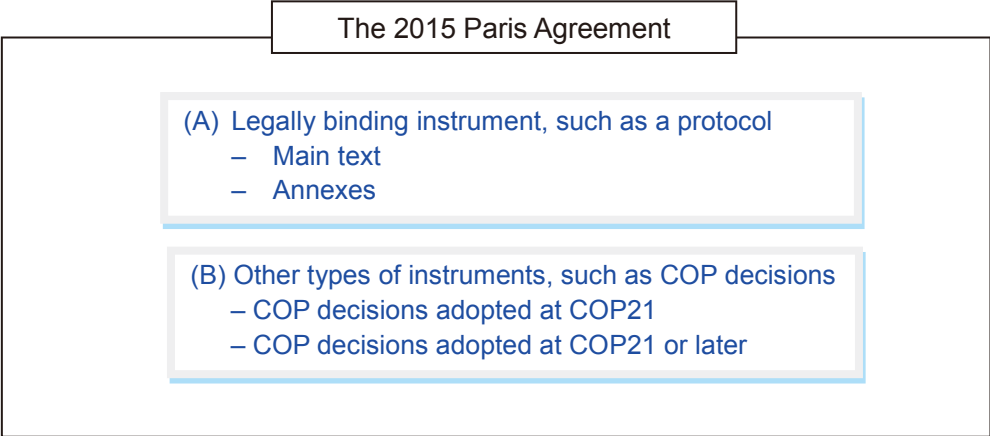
The 2015 Paris Agreement

(A) Legally binding instrument, such as a protocol
– Main text
– Annexes

(B) Other types of instruments, such as COP decisions
– COP decisions adopted at COP21
– COP decisions adopted at COP21 or later